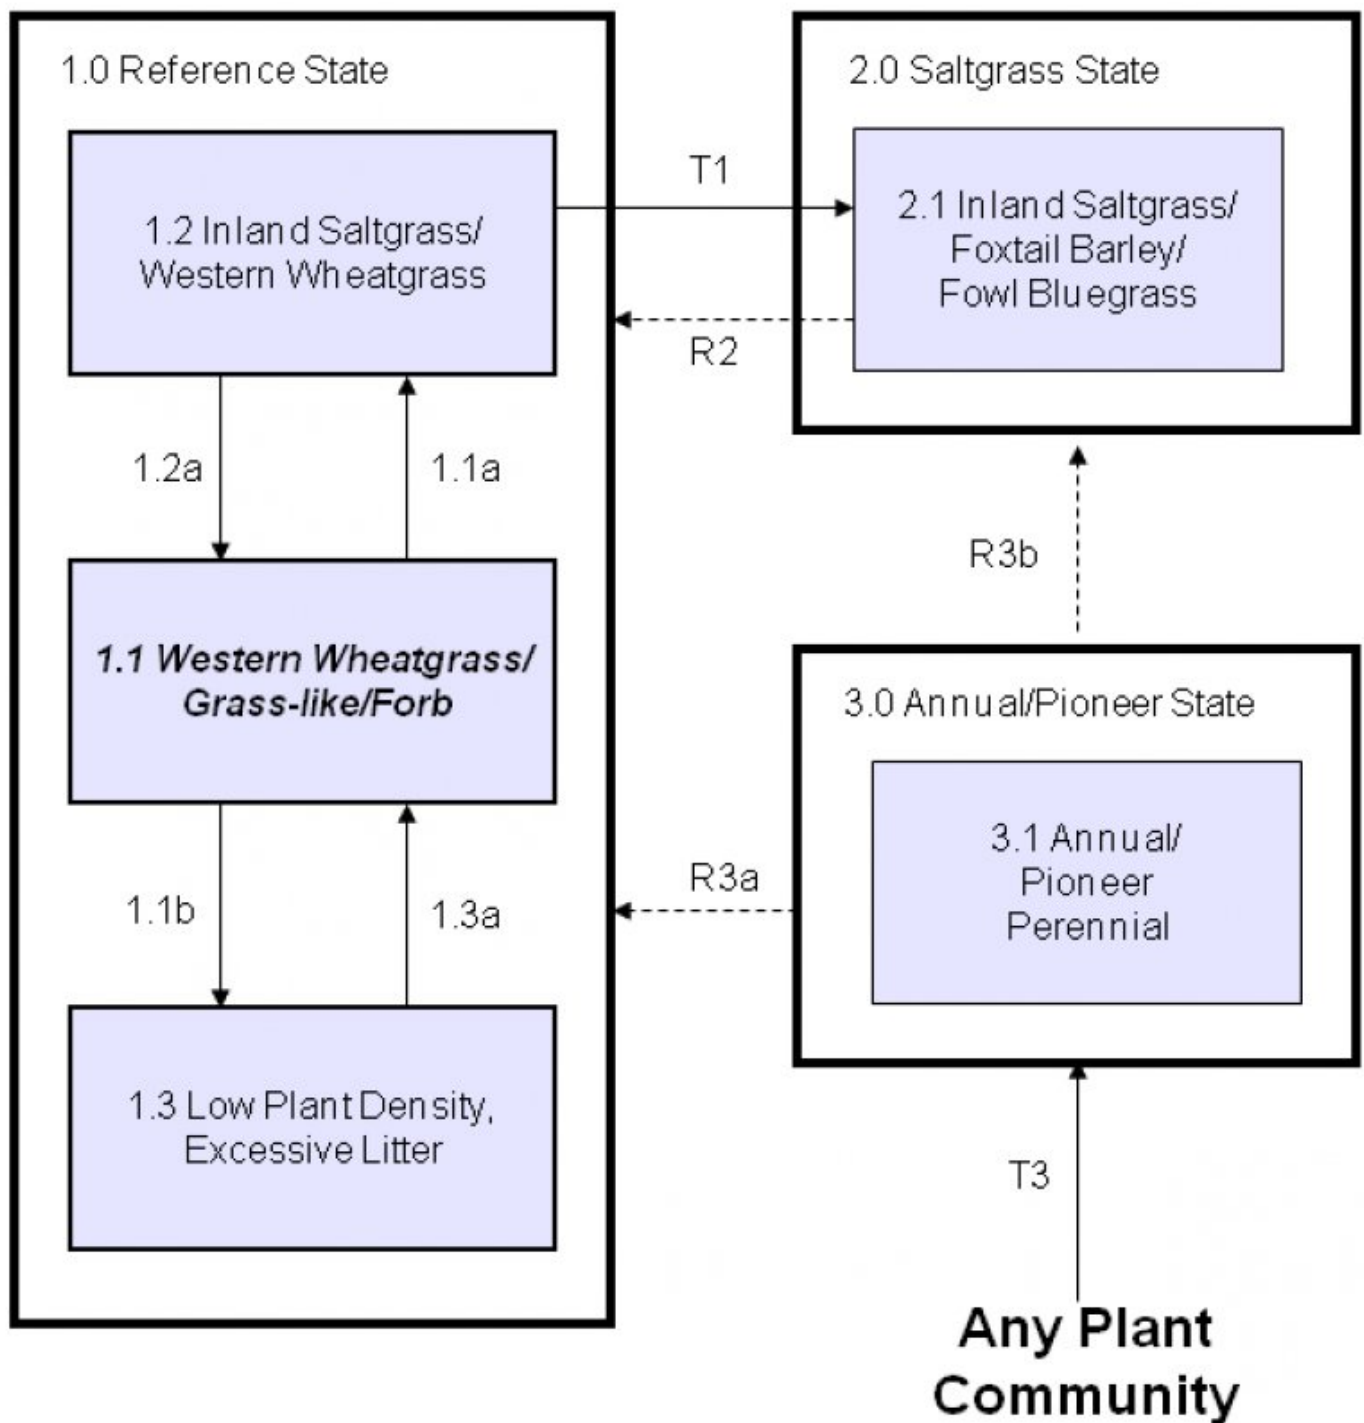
1.0 Reference State

1.2 Inland Saltgrass/ Western Wheatgrass

1.2a

1.1a

1.1 Western Wheatgrass/ Grass-like/Forb

1.1b

1.3a

1.3 Low Plant Density, Excessive Litter

T1

R2

2.0 Saltgrass State

2.1 Inland Saltgrass/ Foxtail Barley/ Fowl Bluegrass

R3b

R3a

3.0 Annual/Pioneer State

3.1 Annual/ Pioneer Perennial

T3

Any Plant Community